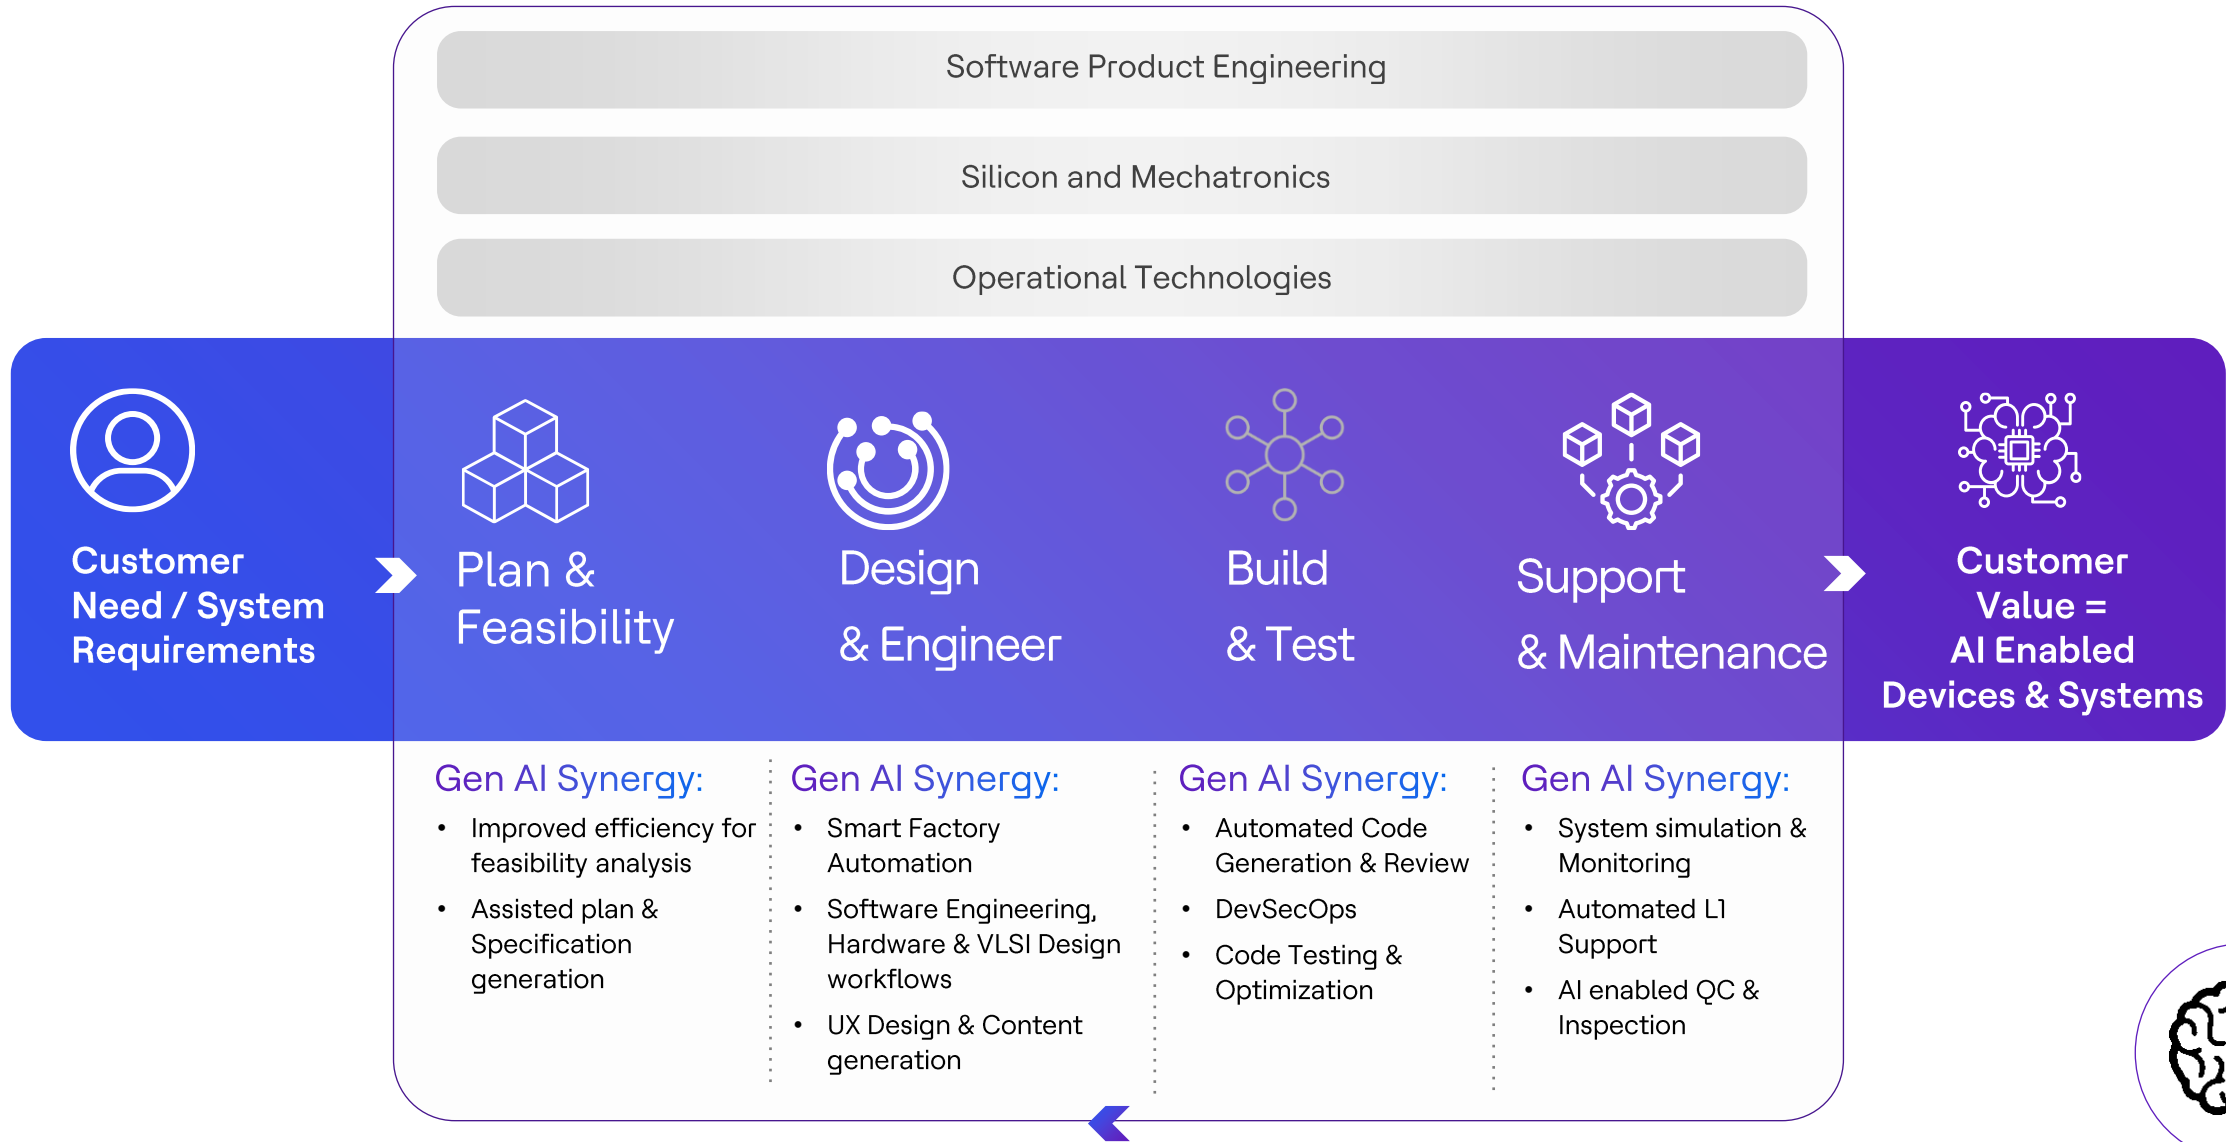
Software Product Engineering

Silicon and Mechatronics

Operational Technologies

Customer Need / System Requirements

Plan & Feasibility

Design & Engineer

Build & Test

Support & Maintenance

Customer Value = AI Enabled Devices & Systems

Gen AI Synergy:
• Improved efficiency for feasibility analysis
• Assisted plan & Specification generation

Gen AI Synergy:
• Smart Factory Automation
• Software Engineering, Hardware & VLSI Design workflows
• UX Design & Content generation

Gen AI Synergy:
• Automated Code Generation & Review
• DevSecOps
• Code Testing & Optimization

Gen AI Synergy:
• System simulation & Monitoring
• Automated L1 Support
• AI enabled QC & Inspection